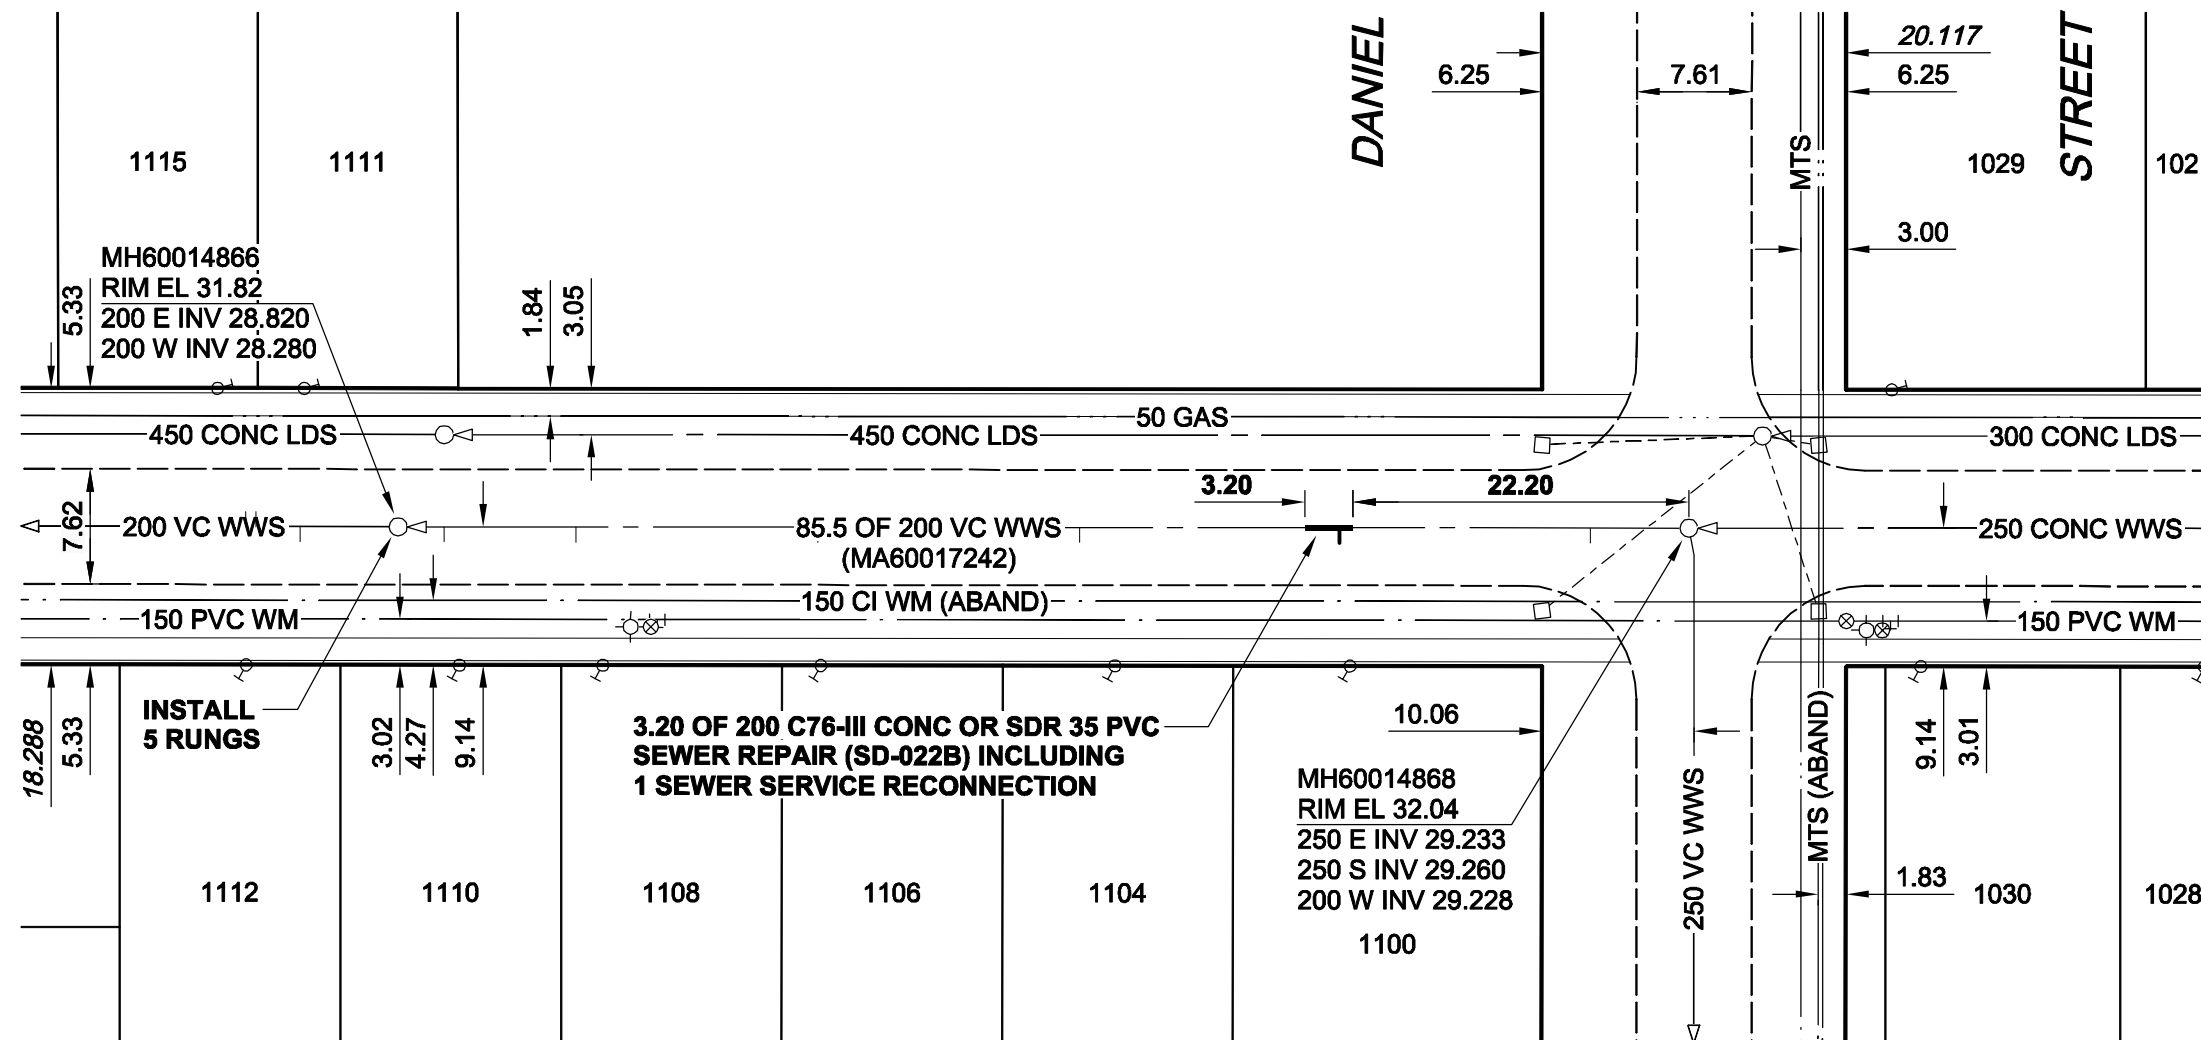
DANIEL

STREET

6.25

7.61

20.117

6.25

1115

1111

MTS

1029

102

3.00

MH60014866
RIM EL 31.82
200 E INV 28.820
200 W INV 28.280

5.33

1.84

3.05

50 GAS

450 CONC LDS

450 CONC LDS

300 CONC LDS

7.62

3.20

22.20

200 VC WWS

85.5 OF 200 VC WWS
(MA60017242)

250 CONC WWS

150 CI WM (ABAND)

150 PVC WM

150 PVC WM

INSTALL
5 RUNGS

18.288

5.33

3.02

4.27

9.14

3.20 OF 200 C76-III CONC OR SDR 35 PVC
SEWER REPAIR (SD-022B) INCLUDING
1 SEWER SERVICE RECONNECTION

10.06

MH60014868
RIM EL 32.04
250 E INV 29.233
250 S INV 29.260
200 W INV 29.228

250 VC WWS

MTS (ABAND)

9.14

3.01

1.83

1112

1110

1108

1106

1104

1100

1030

1028